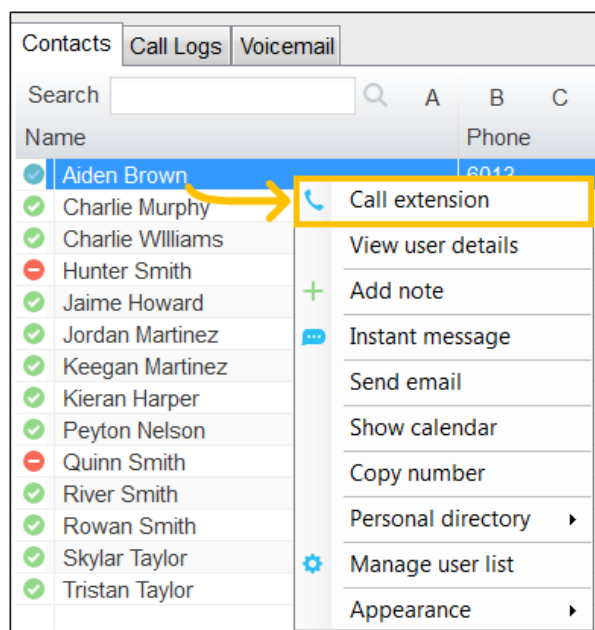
Contacts Call Logs Voicemail

Search A B C

Name Phone

Aiden Brown 6012

Charlie Murphy

Charlie WIlliams

Hunter Smith

Jaime Howard

Jordan Martinez

Keegan Martinez

Kieran Harper

Peyton Nelson

Quinn Smith

River Smith

Rowan Smith

Skylar Taylor

Tristan Taylor

Call extension

View user details

Add note

Instant message

Send email

Show calendar

Copy number

Personal directory

Manage user list

Appearance